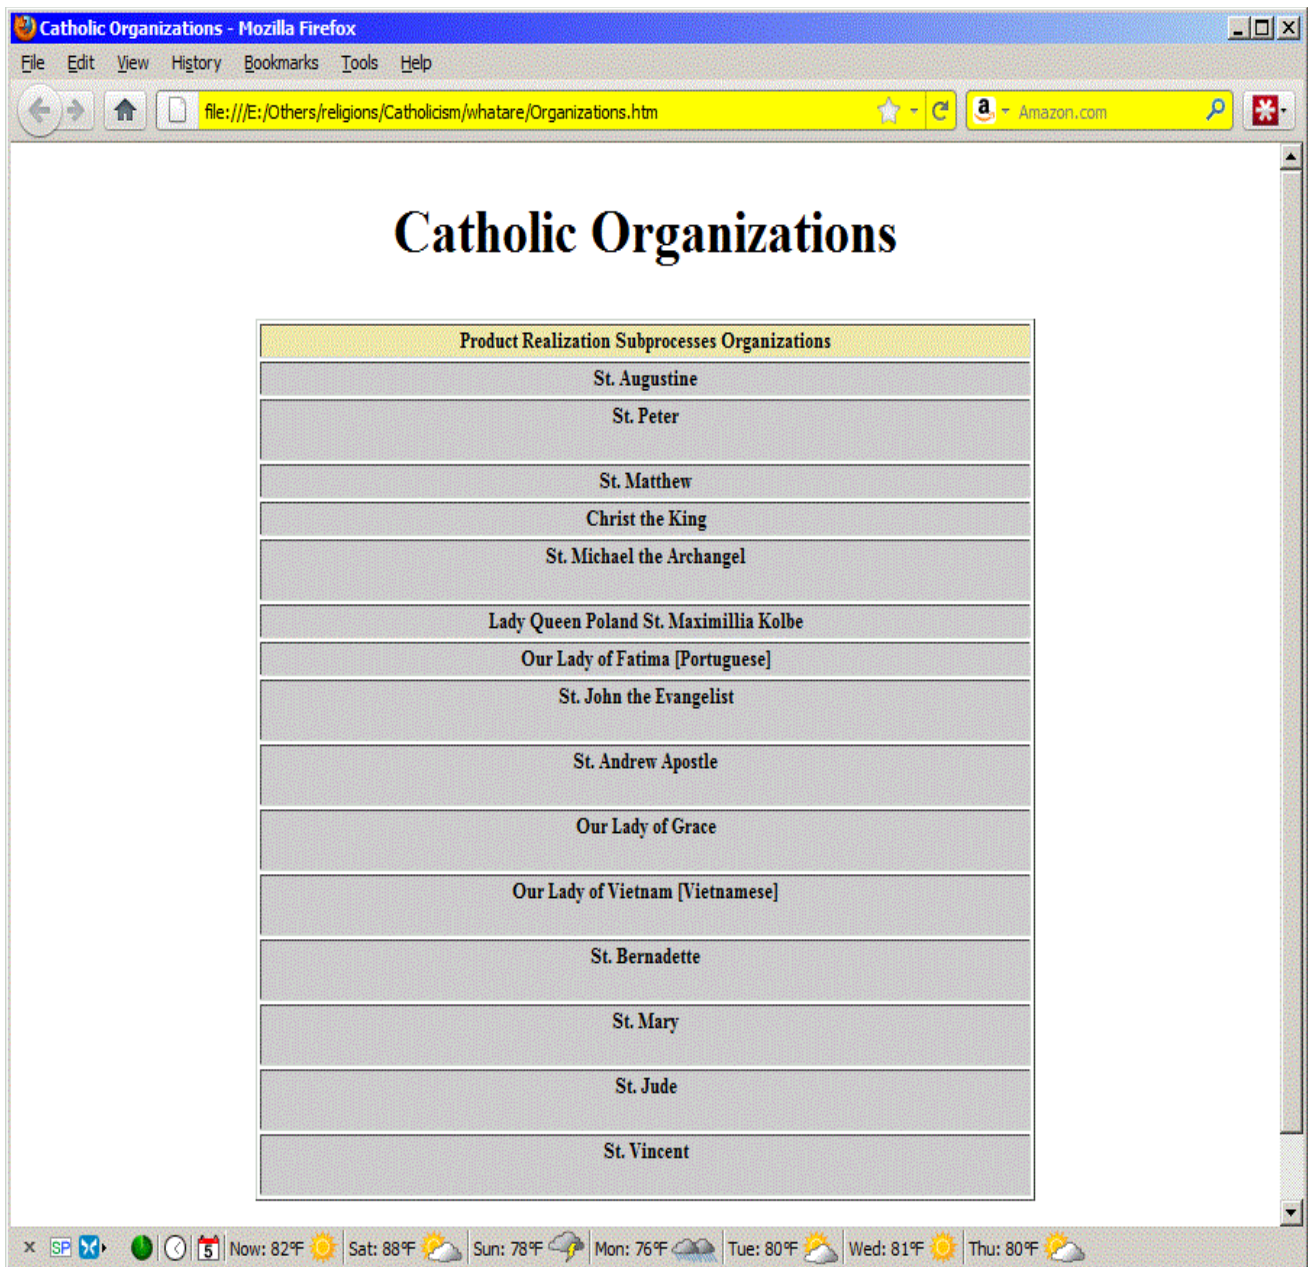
Catholic Organizations - Mozilla Firefox

File Edit View History Bookmarks Tools Help

file:///E:/Others/religions/Catholicism/whatare/Organizations.htm

Amazon.com

# Catholic Organizations

| Product Realization Subprocesses Organizations |
|---|
| St. Augustine |
| St. Peter |
| St. Matthew |
| Christ the King |
| St. Michael the Archangel |
| Lady Queen Poland St. Maximillia Kolbe |
| Our Lady of Fatima [Portuguese] |
| St. John the Evangelist |
| St. Andrew Apostle |
| Our Lady of Grace |
| Our Lady of Vietnam [Vietnamese] |
| St. Bernadette |
| St. Mary |
| St. Jude |
| St. Vincent |

SP 5 Now: 82°F Sat: 88°F Sun: 78°F Mon: 76°F Tue: 80°F Wed: 81°F Thu: 80°F